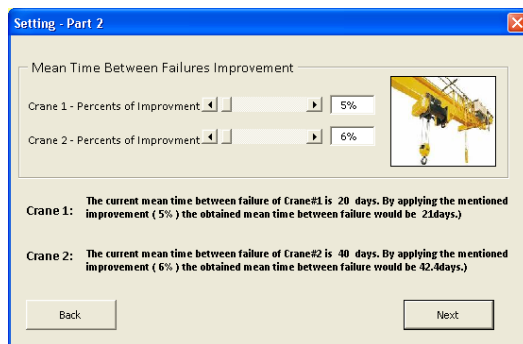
Setting - Part 2

Mean Time Between Failures Improvement

Crane 1 - Percents of Improvment 5%

Crane 2 - Percents of Improvment 6%

Crane 1: The current mean time between failure of Crane#1 is 20 days. By applying the mentioned improvement ( 5% ) the obtained mean time between failure would be 21days.)

Crane 2: The current mean time between failure of Crane#2 is 40 days. By applying the mentioned improvement ( 6% ) the obtained mean time between failure would be 42.4days.)

Back

Next